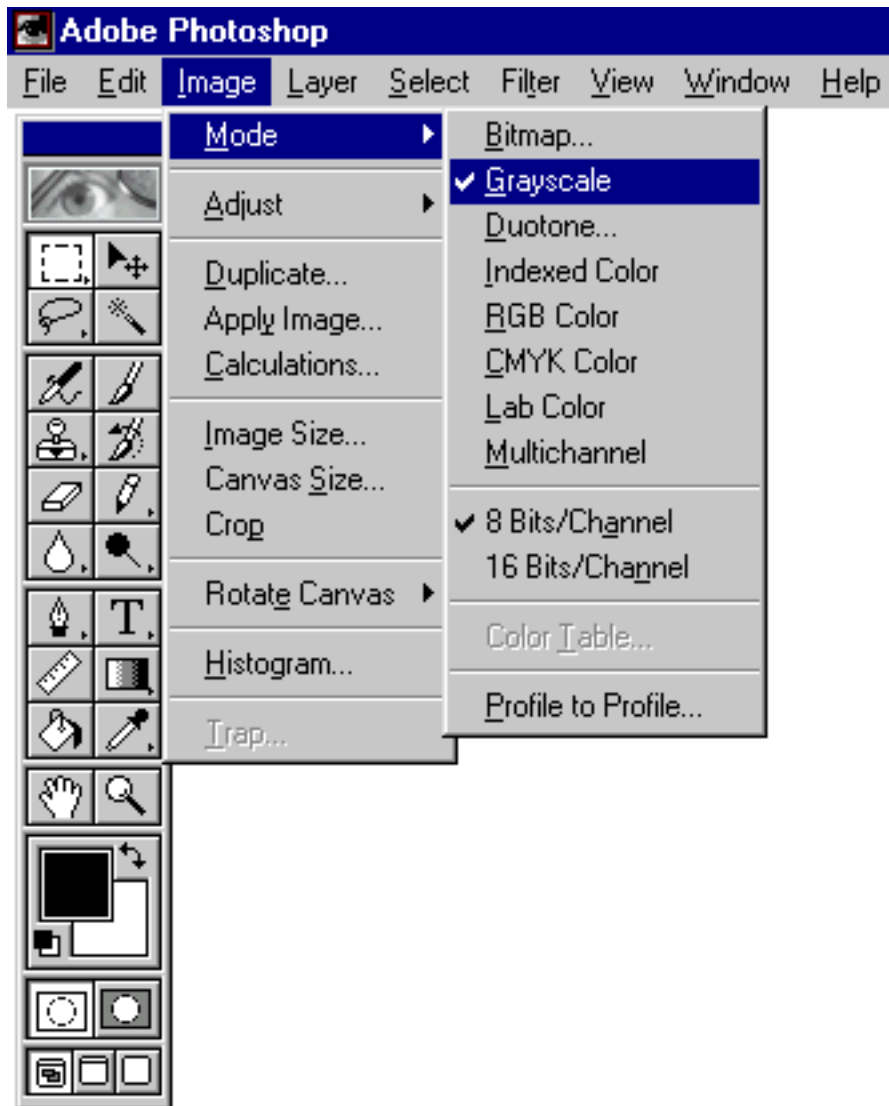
Adobe Photoshop

File Edit Image Layer Select Filter View Window Help

Mode
Adjust
Duplicate...
Apply Image...
Calculations...
Image Size...
Canvas Size...
Crop
Rotate Canvas
Histogram...
Trap...

Bitmap...
✔ Grayscale
Duotone...
Indexed Color
RGB Color
CMYK Color
Lab Color
Multichannel
✔ 8 Bits/Channel
16 Bits/Channel
Color Table...
Profile to Profile...

T